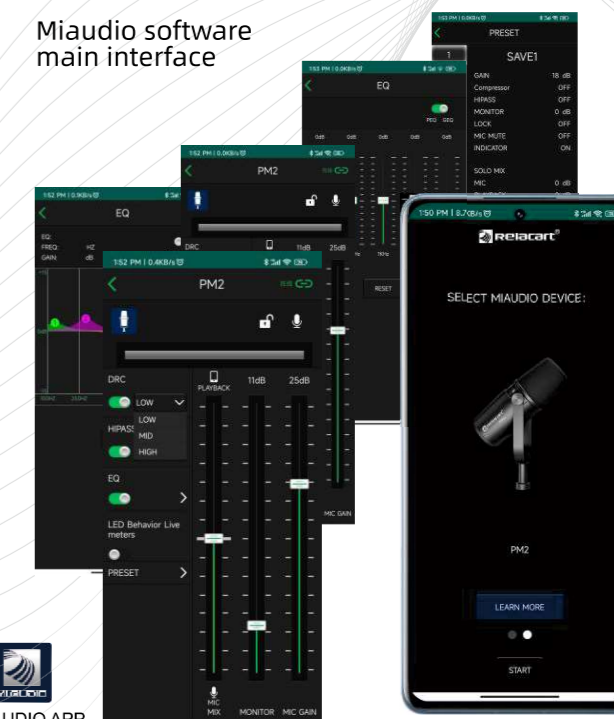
Miaudio software main interface

1:53 PM | 0.0KB/s
PRESET
1
SAVE1
GAIN 18 dB
Compressor OFF
HIPASS OFF
MONITOR 0 dB
LOCK OFF
MIC MUTE OFF
INDICATOR ON
SOLO MIX
MIC 0 dB

1:53 PM | 0.0KB/s
EQ
PEQ GEQ
RESET

1:52 PM | 0.0KB/s
PM2
DRC
11dB 25dB
MIC GAIN

1:52 PM | 0.9KB/s
EQ
EQ:
FREQ: HZ
GAIN: dB

1:52 PM | 0.4KB/s
PM2
DRC
LOW
LOW
MID
HIGH
HIPASS
EQ
LED Behavior Live meters
PRESET
PLAYBACK
11dB
25dB
MIC MIX
MONITOR
MIC GAIN

1:50 PM | 8.7KB/s
Relacart®
SELECT MIAUDIO DEVICE:
PM2
LEARN MORE
START

MIAUDIO
UDIO APP